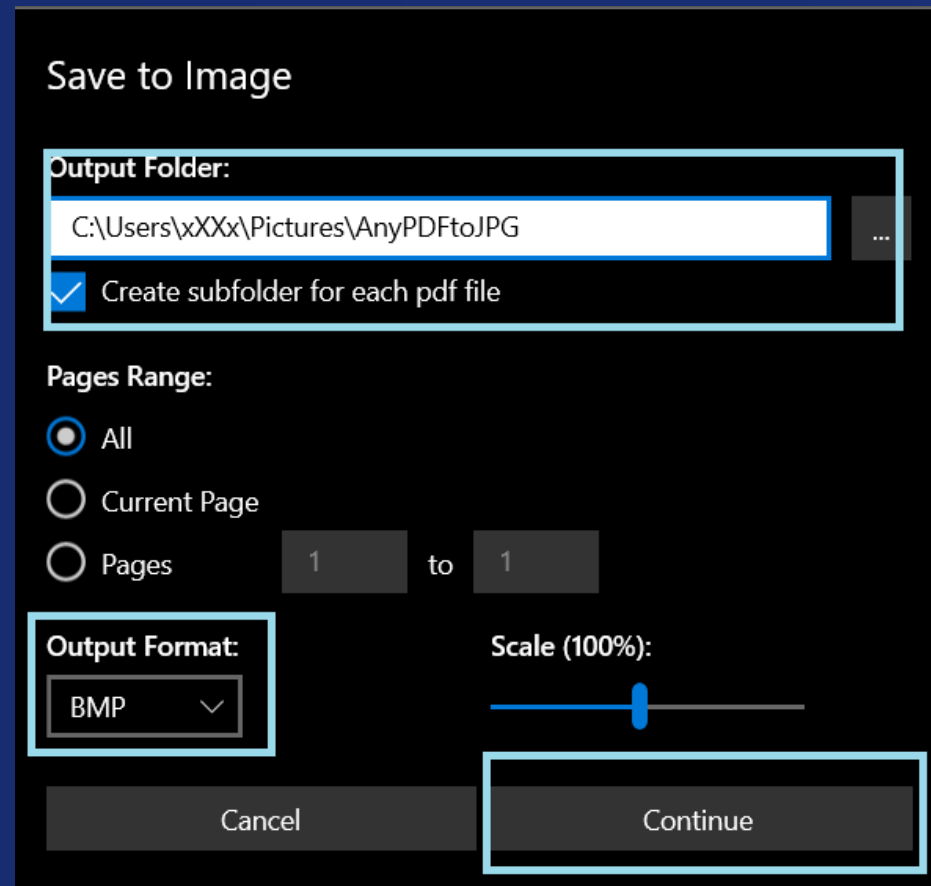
Save to Image

Output Folder:

C:\Users\xXXx\Pictures\AnyPDFtoJPG

...

Create subfolder for each pdf file

Pages Range:

All

Current Page

Pages 1 to 1

Output Format:

BMP

Scale (100%):

Cancel

Continue